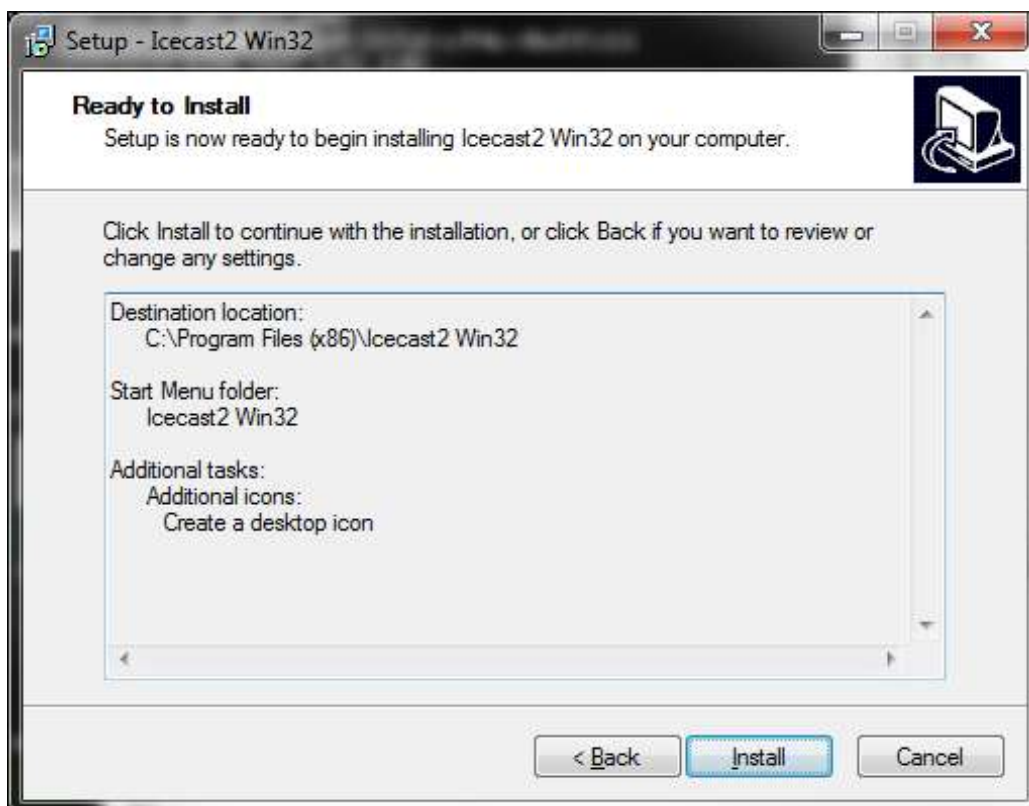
Setup - Icecast2 Win32

Ready to Install
Setup is now ready to begin installing Icecast2 Win32 on your computer.

Click Install to continue with the installation, or click Back if you want to review or change any settings.

Destination location:
C:\Program Files (x86)\Icecast2 Win32

Start Menu folder:
Icecast2 Win32

Additional tasks:
Additional icons:
Create a desktop icon

< Back
Install
Cancel